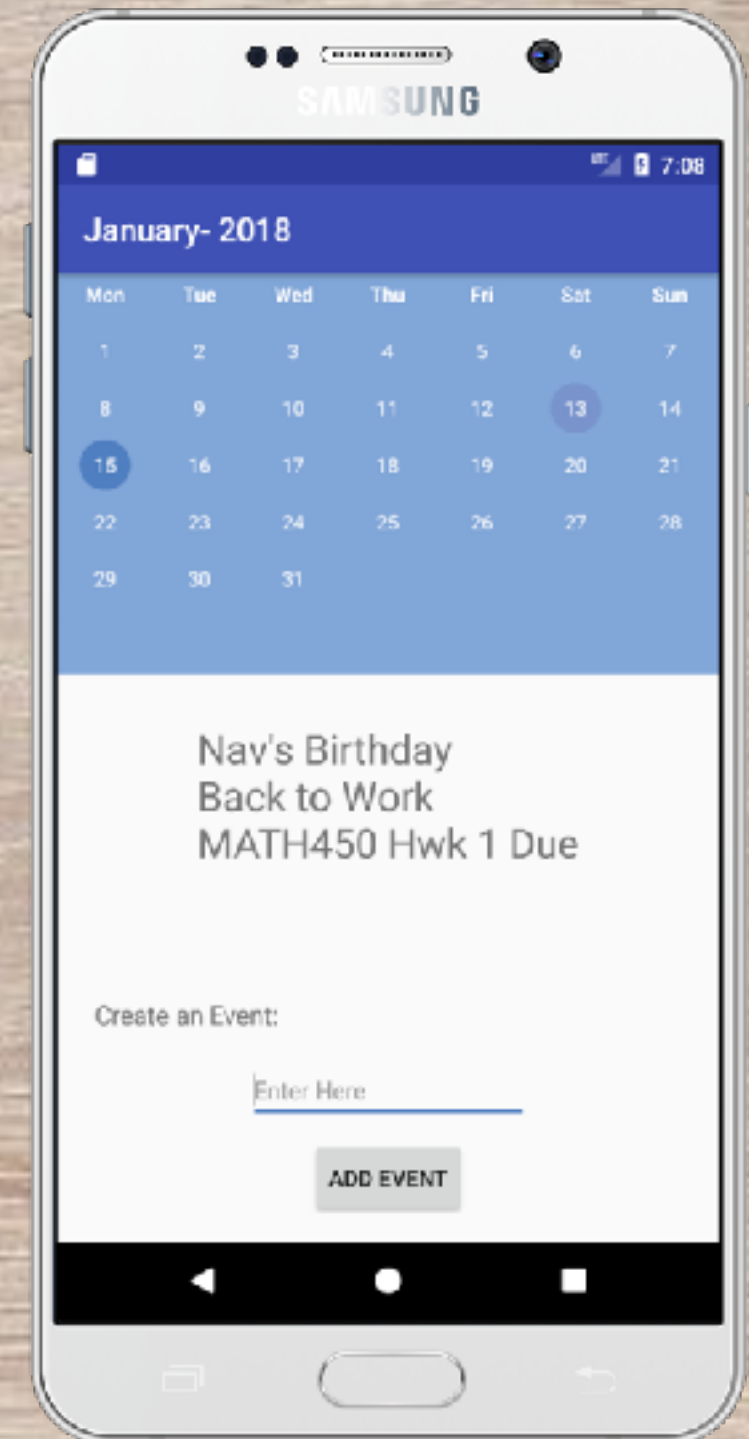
SAMSUNG

7:08

January- 2018

| Mon | Tue | Wed | Thu | Fri | Sat | Sun |
|---|---|---|---|---|---|---|
| 1 | 2 | 3 | 4 | 5 | 6 | 7 |
| 8 | 9 | 10 | 11 | 12 | 13 | 14 |
| 15 | 16 | 17 | 18 | 19 | 20 | 21 |
| 22 | 23 | 24 | 25 | 26 | 27 | 28 |
| 29 | 30 | 31 | | | | |

Nav's Birthday
Back to Work
MATH450 Hwk 1 Due

Create an Event:

Enter Here

ADD EVENT